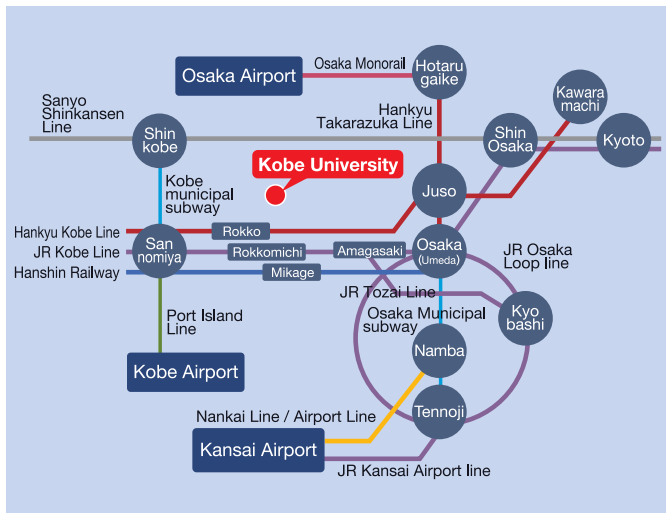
Osaka Airport
Osaka Monorail
Hotaru gaike
Kawara machi
Sanyo Shinkansen Line
Hankyu Takarazuka Line
Shin kobe
Shin Osaka
Kyoto
Kobe University
Kobe municipal subway
Juso
Hankyu Kobe Line
Rokko
JR Kobe Line
San nomiya
Rokkomichi
Amagasaki
Osaka (Umeda)
JR Osaka Loop line
Hanshin Railway
Mikage
JR Tozai Line
Osaka Municipal subway
Kyo bashi
Port Island Line
Namba
Kobe Airport
Tennoji
Nankai Line / Airport Line
Kansai Airport
JR Kansai Airport line